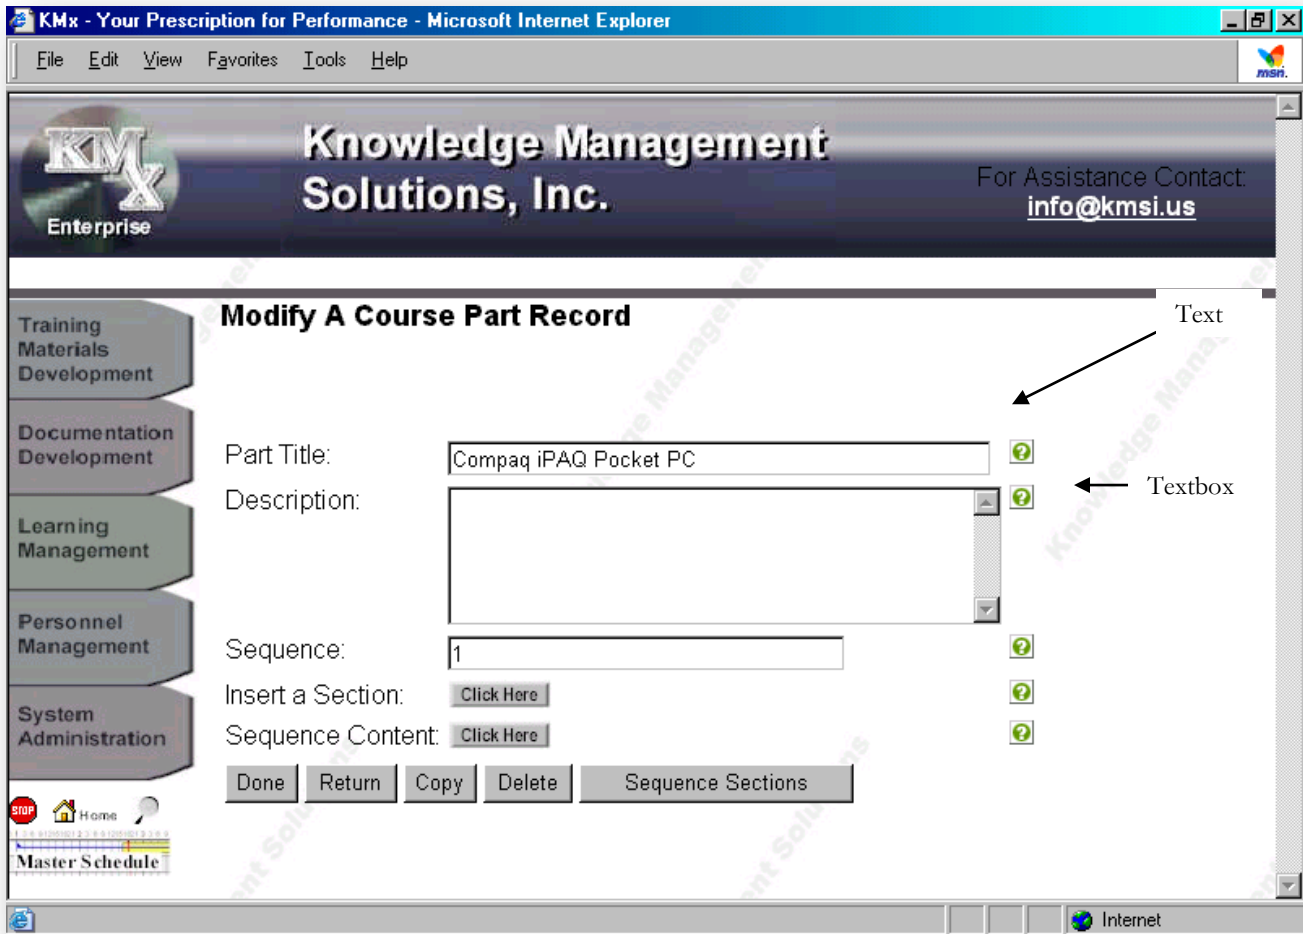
KMx - Your Prescription for Performance - Microsoft Internet Explorer

File Edit View Favorites Tools Help

msn

KMX Enterprise

Knowledge Management Solutions, Inc.

For Assistance Contact: info@kmsi.us

Training Materials Development

Documentation Development

Learning Management

Personnel Management

System Administration

STOP Home

Master Schedule

Modify A Course Part Record

Text

Part Title: Compaq iPAQ Pocket PC

Description:

Textbox

Sequence: 1

Insert a Section: Click Here

Sequence Content: Click Here

Done Return Copy Delete Sequence Sections

Internet